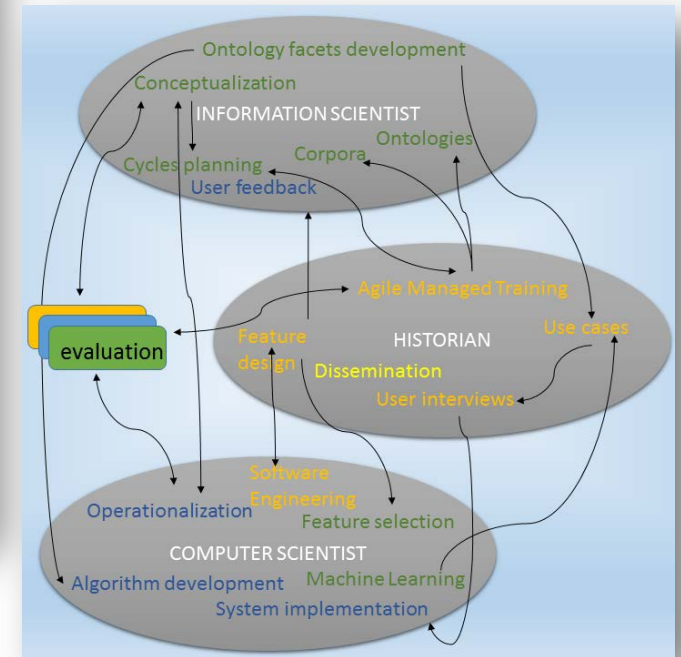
Ontology facets development
Conceptualization
INFORMATION SCIENTIST
Ontologies
Corpora
Cycles planning
User feedback

Agile Managed Training
evaluation
Feature design
HISTORIAN
Use cases
Dissemination
User interviews

Software Engineering
Operationalization
Feature selection
COMPUTER SCIENTIST
Algorithm development
Machine Learning
System implementation